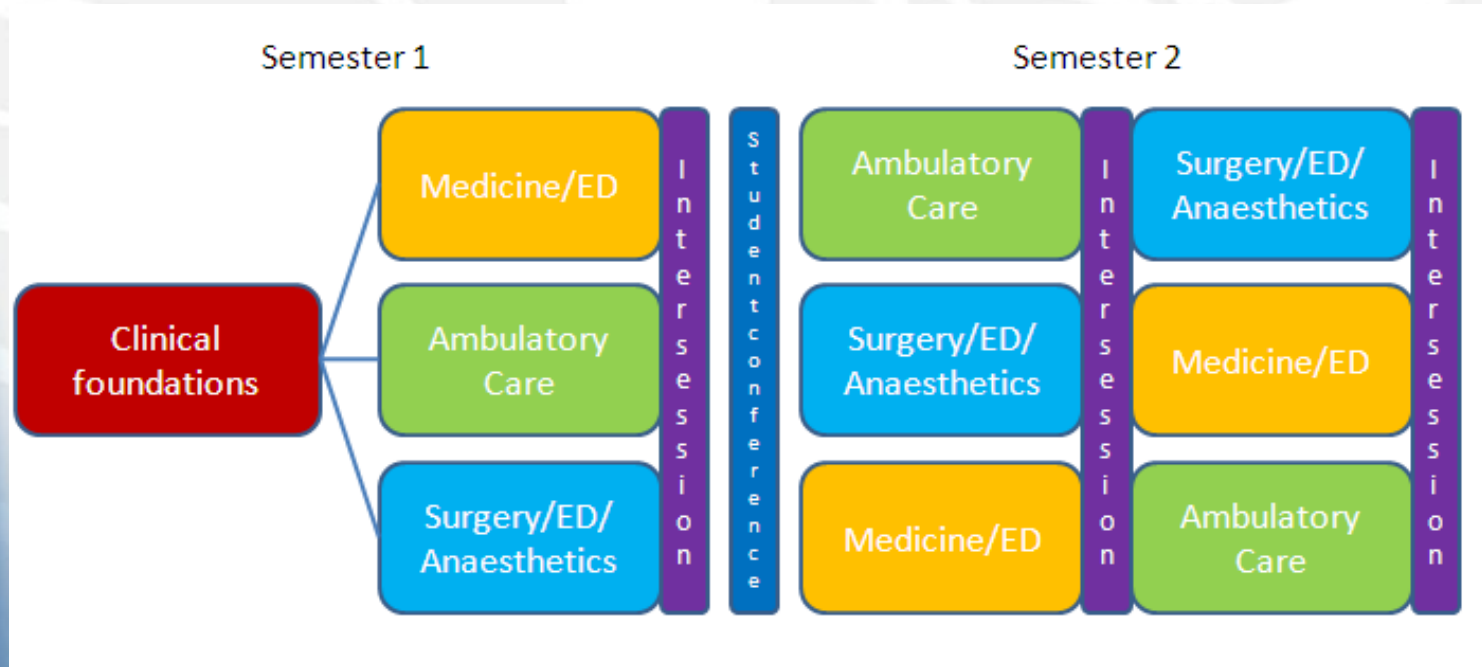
Semester 1

Semester 2

Clinical foundations

Medicine/ED

Ambulatory Care

Surgery/ED/ Anaesthetics

Intersession

Student conference

Ambulatory Care

Surgery/ED/ Anaesthetics

Medicine/ED

Intersession

Surgery/ED/ Anaesthetics

Medicine/ED

Ambulatory Care

Intersession